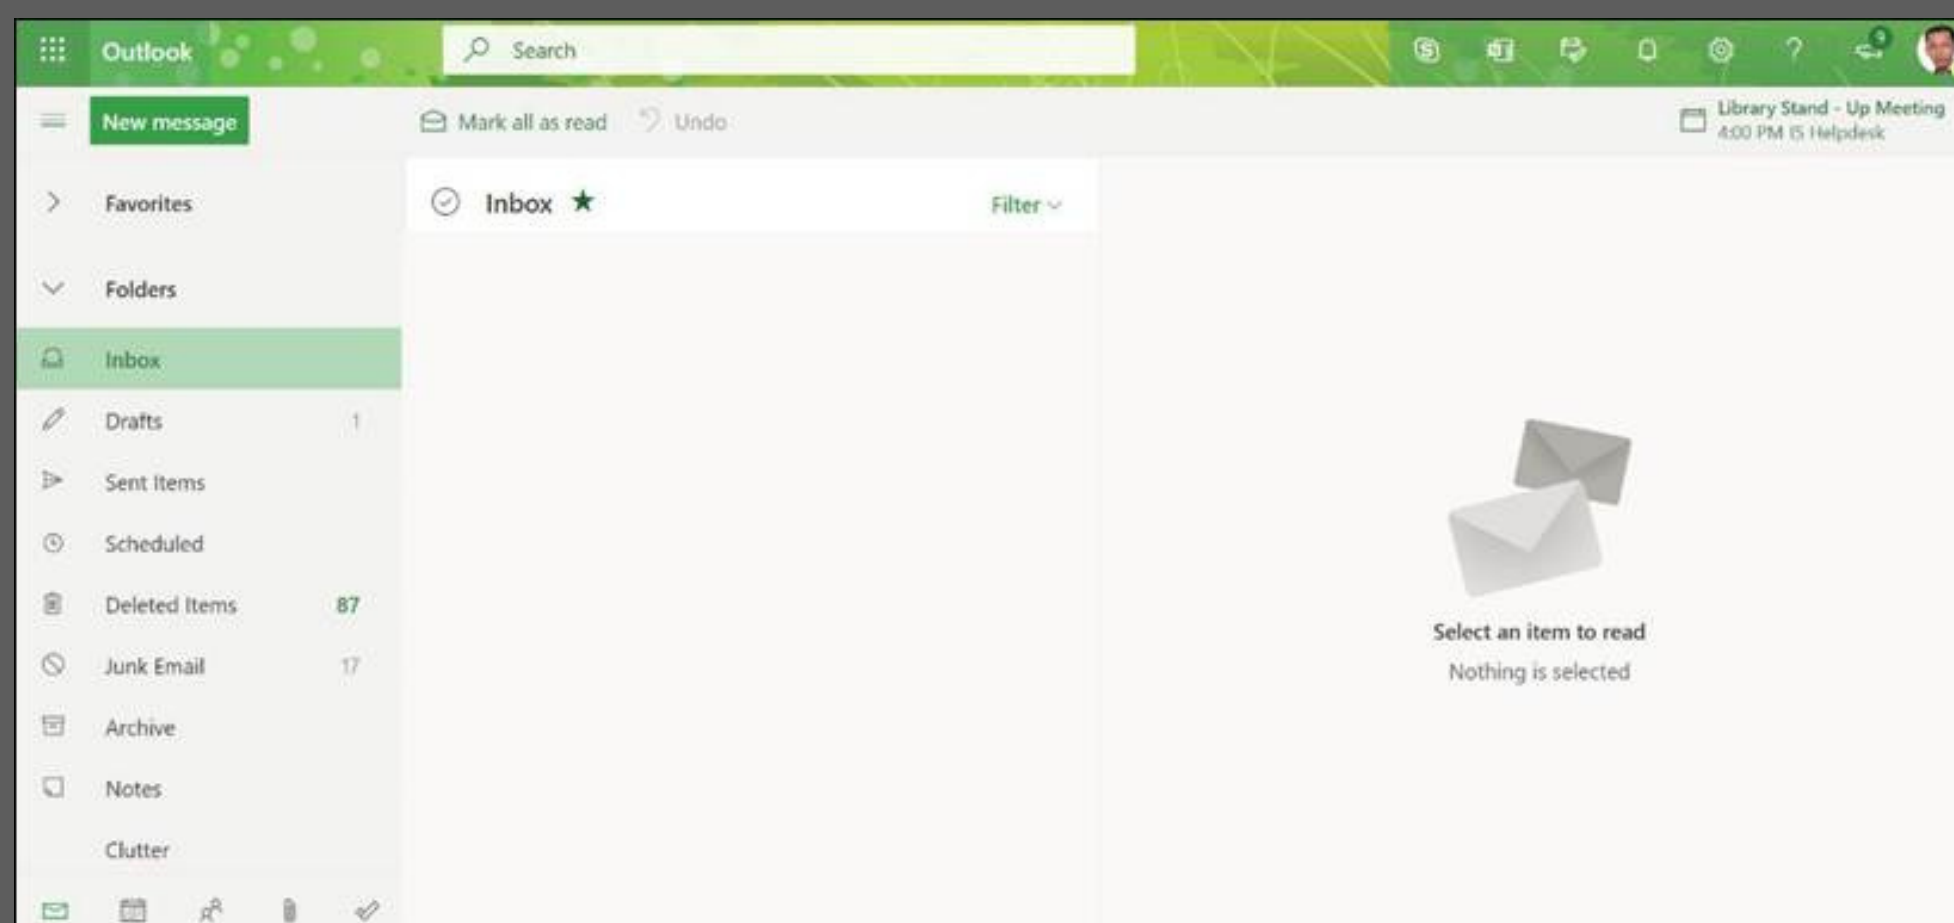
Outlook

Search

New message

Mark all as read

Undo

Library Stand - Up Meeting
4:00 PM IS Helpdesk

Favorites

Folders

Inbox

Drafts 1

Sent Items

Scheduled

Deleted Items 87

Junk Email 17

Archive

Notes

Clutter

Inbox ★

Filter

Select an item to read

Nothing is selected